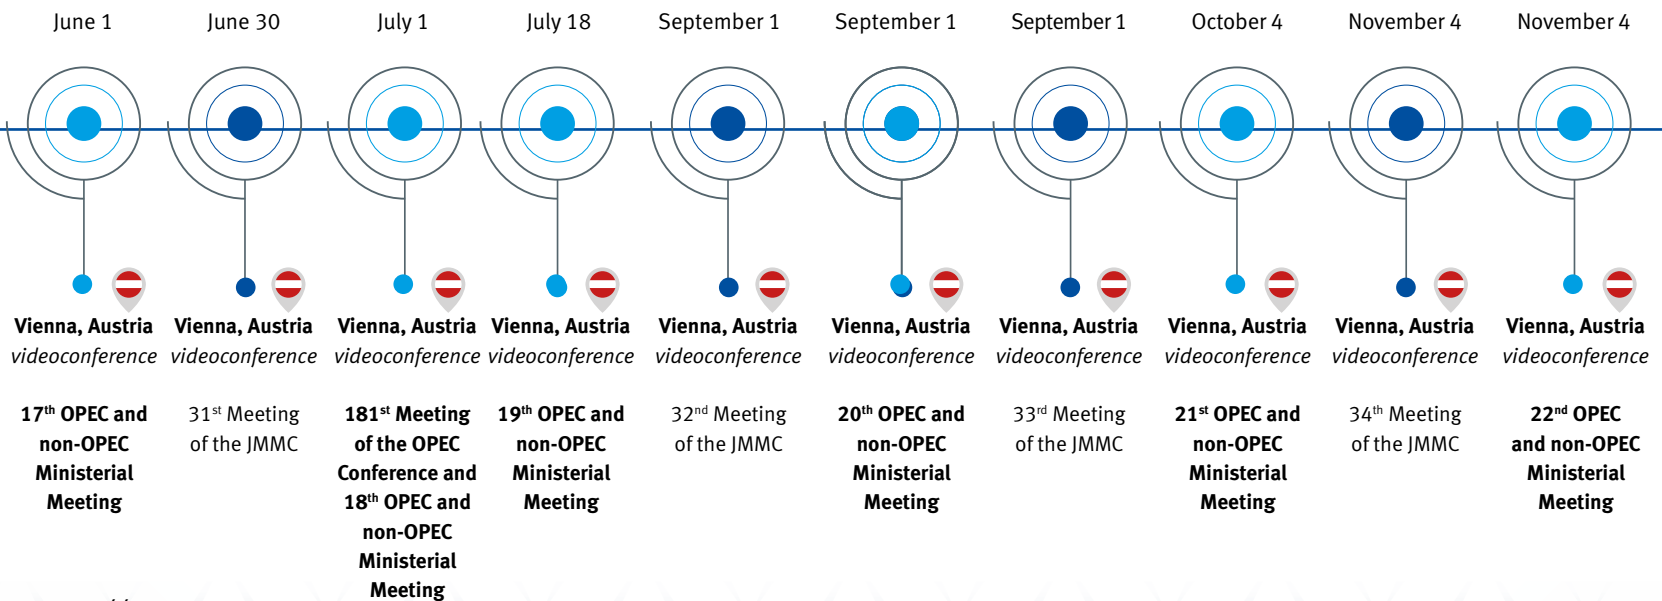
June 1

Vienna, Austria
videoconference

17$^{th}$ OPEC and non-OPEC Ministerial Meeting

June 30

Vienna, Austria
videoconference

31$^{st}$ Meeting of the JMMC

July 1

Vienna, Austria
videoconference

181$^{st}$ Meeting of the OPEC Conference and 18$^{th}$ OPEC and non-OPEC Ministerial Meeting

July 18

Vienna, Austria
videoconference

19$^{th}$ OPEC and non-OPEC Ministerial Meeting

September 1

Vienna, Austria
videoconference

32$^{nd}$ Meeting of the JMMC

September 1

Vienna, Austria
videoconference

20$^{th}$ OPEC and non-OPEC Ministerial Meeting

September 1

Vienna, Austria
videoconference

33$^{rd}$ Meeting of the JMMC

October 4

Vienna, Austria
videoconference

21$^{st}$ OPEC and non-OPEC Ministerial Meeting

November 4

Vienna, Austria
videoconference

34$^{th}$ Meeting of the JMMC

November 4

Vienna, Austria
videoconference

22$^{nd}$ OPEC and non-OPEC Ministerial Meeting